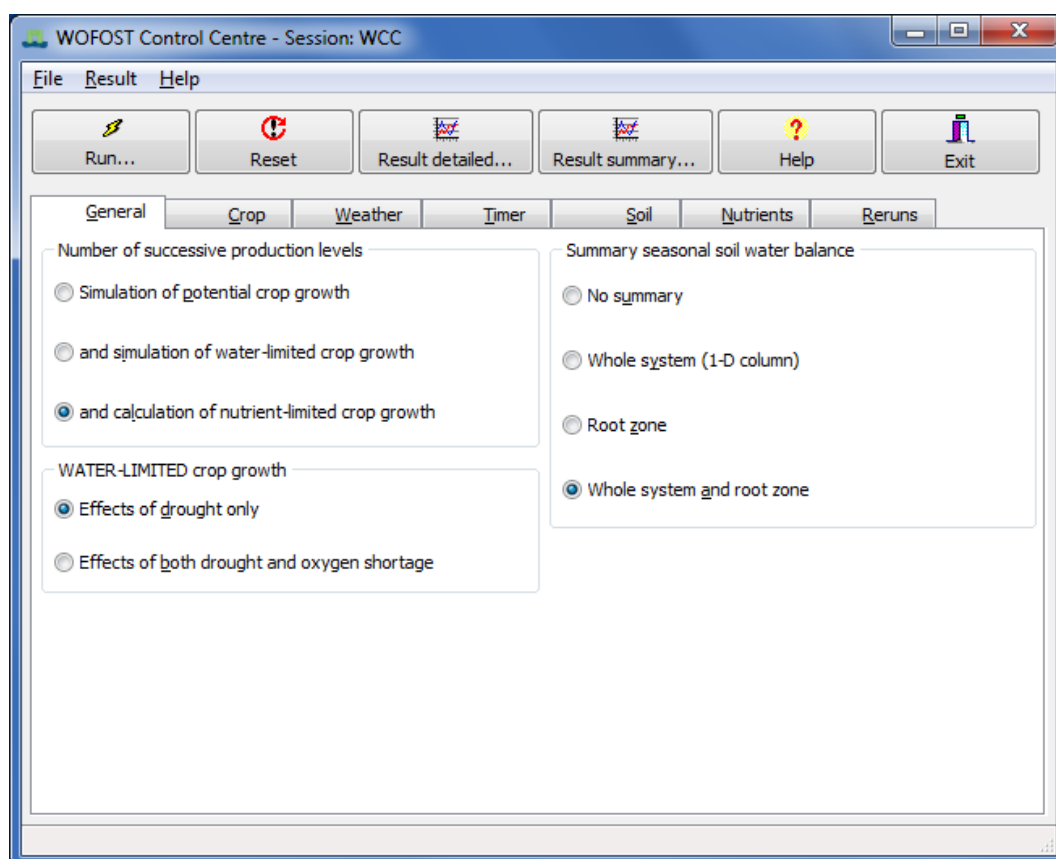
WOFOST Control Centre - Session: WCC

File Result Help

Run... | Reset | Result detailed... | Result summary... | Help | Exit

General | Crop | Weather | Timer | Soil | Nutrients | Reruns

Number of successive production levels

Simulation of potential crop growth

and simulation of water-limited crop growth

and calculation of nutrient-limited crop growth

WATER-LIMITED crop growth

Effects of drought only

Effects of both drought and oxygen shortage

Summary seasonal soil water balance

No summary

Whole system (1-D column)

Root zone

Whole system and root zone